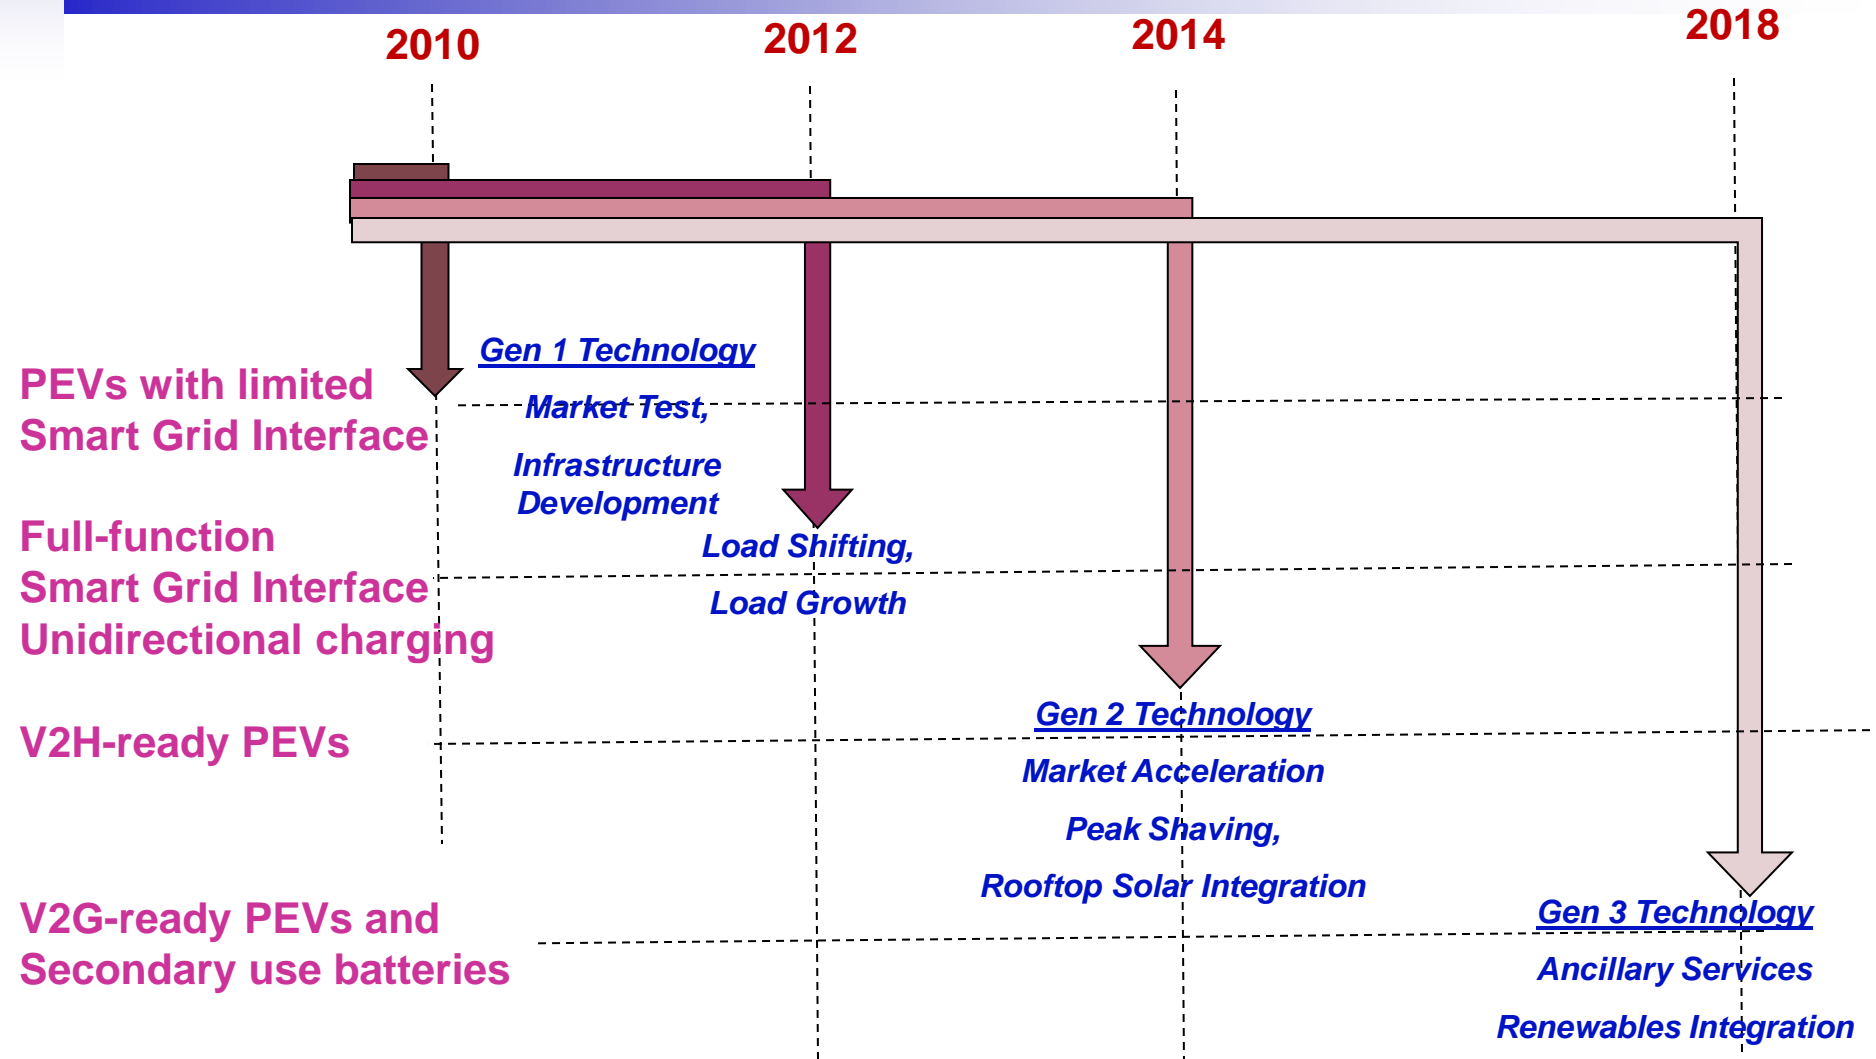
2010
2012
2014
2018

PEVs with limited Smart Grid Interface

Gen 1 Technology
Market Test,
Infrastructure Development
Load Shifting,
Load Growth

Full-function Smart Grid Interface Unidirectional charging

V2H-ready PEVs

Gen 2 Technology
Market Acceleration
Peak Shaving,
Rooftop Solar Integration

V2G-ready PEVs and Secondary use batteries

Gen 3 Technology
Ancillary Services
Renewables Integration